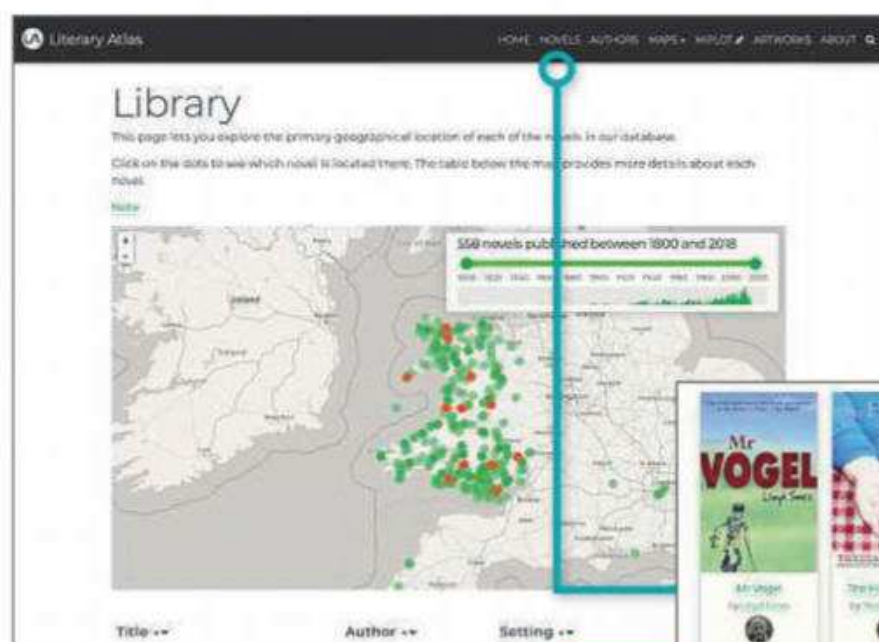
Literary Atlas

HOME NOVELS AUTHORS MAPS MYPLOT ARTWORKS ABOUT

Library

This page lets you explore the primary geographical location of each of the novels in our database.

Click on the dots to see which novel is located there. The table below the map provides more details about each novel.

Note

+
-

559 novels published between 1800 and 2018

Ireland

Mr VOGEL
Lloyd Jones

Mr Vogel

Title
Author
Setting